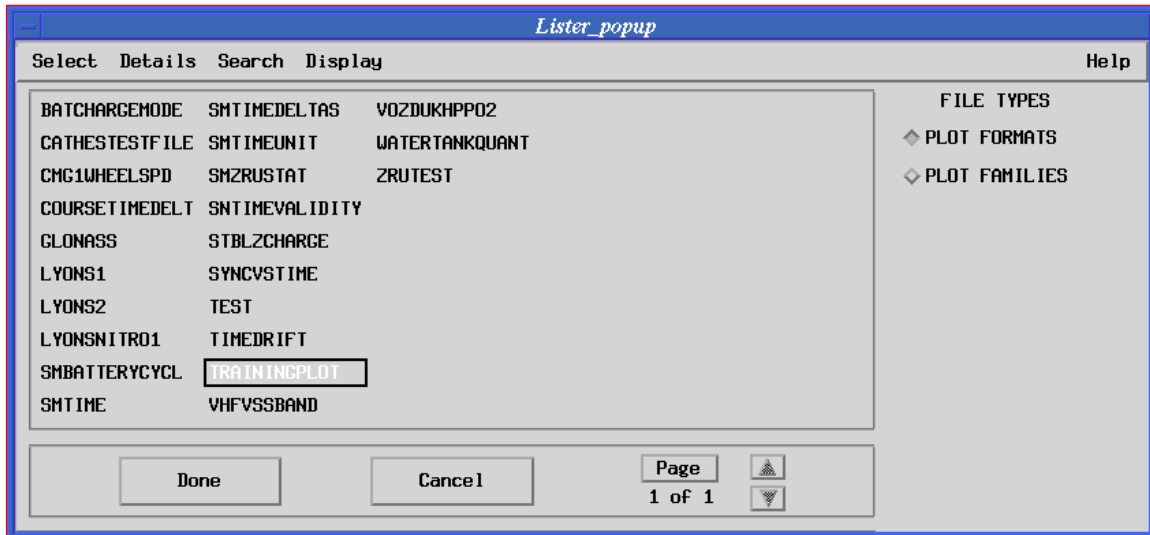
Lister_popup

Select Details Search Display Help

BATCHARGEMODE
CATHESTESTFILE
CMG1WHEELSPD
COURSETIMEDELT
GLONASS
LYONS1
LYONS2
LYONSNITRO1
SMBATTERYCYCL
SMTIME

SMTIMEDELTAS
SMTIMEUNIT
SMZRUSTAT
SNTIMEVALIDITY
STBLZCHARGE
SYNCVSTIME
TEST
TIMEDRIFT
TRAININGPLOT
VHFVSSBAND

VOZDUKHPPO2
WATERTANKQUANT
ZRUTEST

FILE TYPES
PLOT FORMATS
PLOT FAMILIES

Done
Cancel
Page
1 of 1